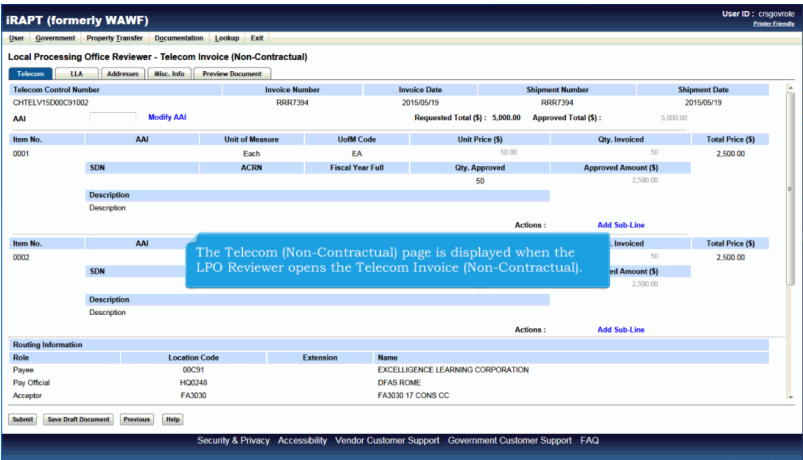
iRAPT (formerly WAWF)

User ID : crsgovrole
Printer Friendly

User Government Property Transfer Documentation Lookup Exit

Local Processing Office Reviewer - Telecom Invoice (Non-Contractual)

Telecom LLA Addresses Misc. Info Preview Document

| Telecom Control Number | Invoice Number | Invoice Date | Shipment Number | Shipment Date |
|---|---|---|---|---|
| CHTELV15D00C91002 | RRR7394 | 2015/05/19 | RRR7394 | 2015/05/19 |

AAI Modify AAI Requested Total ($) : 5,000.00 Approved Total ($) : 5,000.00

| Item No. | AAI | Unit of Measure | UofM Code | Unit Price ($) | Qty. Invoiced | Total Price ($) |
|---|---|---|---|---|---|---|
| 0001 | | Each | EA | 50.00 | 50 | 2,500.00 |

| SDN | ACRN | Fiscal Year Full | Qty. Approved | Approved Amount ($) |
|---|---|---|---|---|
| | | | 50 | 2,500.00 |

Description
Description

Actions : Add Sub-Line

| Item No. | AAI | Qty. Invoiced | Total Price ($) |
|---|---|---|---|
| 0002 | | 50 | 2,500.00 |

SDN ed Amount ($)
2,500.00

The Telecom (Non-Contractual) page is displayed when the LPO Reviewer opens the Telecom Invoice (Non-Contractual).

Description
Description

Actions : Add Sub-Line

Routing Information

| Role | Location Code | Extension | Name |
|---|---|---|---|
| Payee | 00C91 | | EXCELLIGENCE LEARNING CORPORATION |
| Pay Official | HQ0248 | | DFAS ROME |
| Acceptor | FA3030 | | FA3030 17 CONS CC |

Submit Save Draft Document Previous Help

Security & Privacy Accessibility Vendor Customer Support Government Customer Support FAQ